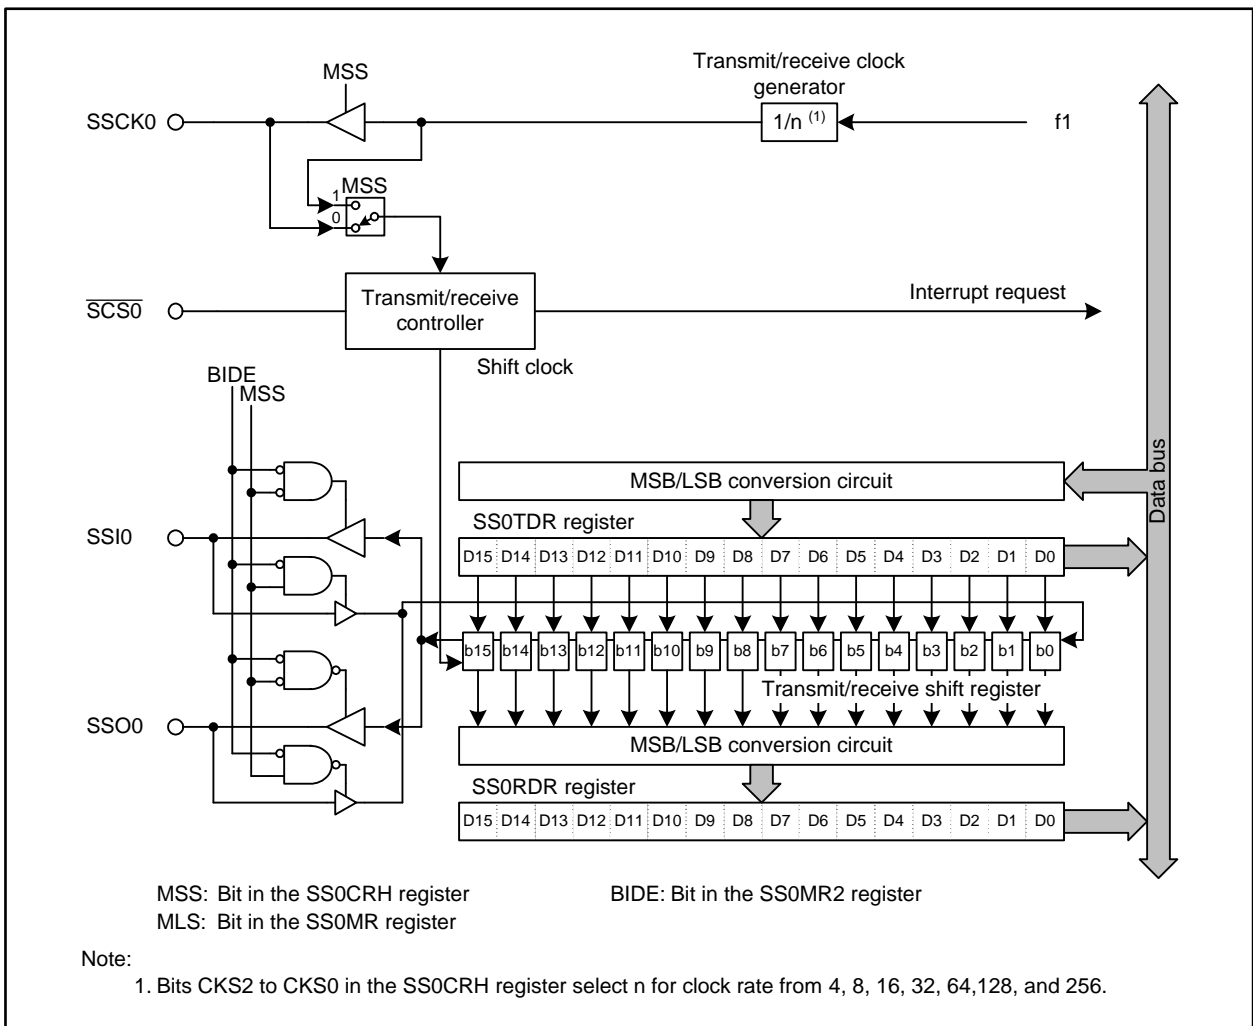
MSS

Transmit/receive clock generator

SSCK0

1/n $^{(1)}$

f1

MSS
1
0

$\overline{SCS0}$

Transmit/receive controller

Interrupt request

Shift clock

BIDE
MSS

Data bus

MSB/LSB conversion circuit

SS0TDR register

| D15 | D14 | D13 | D12 | D11 | D10 | D9 | D8 | D7 | D6 | D5 | D4 | D3 | D2 | D1 | D0 |
|---|---|---|---|---|---|---|---|---|---|---|---|---|---|---|---|

SSI0

| b15 | b14 | b13 | b12 | b11 | b10 | b9 | b8 | b7 | b6 | b5 | b4 | b3 | b2 | b1 | b0 |
|---|---|---|---|---|---|---|---|---|---|---|---|---|---|---|---|

Transmit/receive shift register

SSO0

MSB/LSB conversion circuit

SS0RDR register

| D15 | D14 | D13 | D12 | D11 | D10 | D9 | D8 | D7 | D6 | D5 | D4 | D3 | D2 | D1 | D0 |
|---|---|---|---|---|---|---|---|---|---|---|---|---|---|---|---|

MSS: Bit in the SS0CRH register
MLS: Bit in the SS0MR register

BIDE: Bit in the SS0MR2 register

Note:
1. Bits CKS2 to CKS0 in the SS0CRH register select n for clock rate from 4, 8, 16, 32, 64,128, and 256.